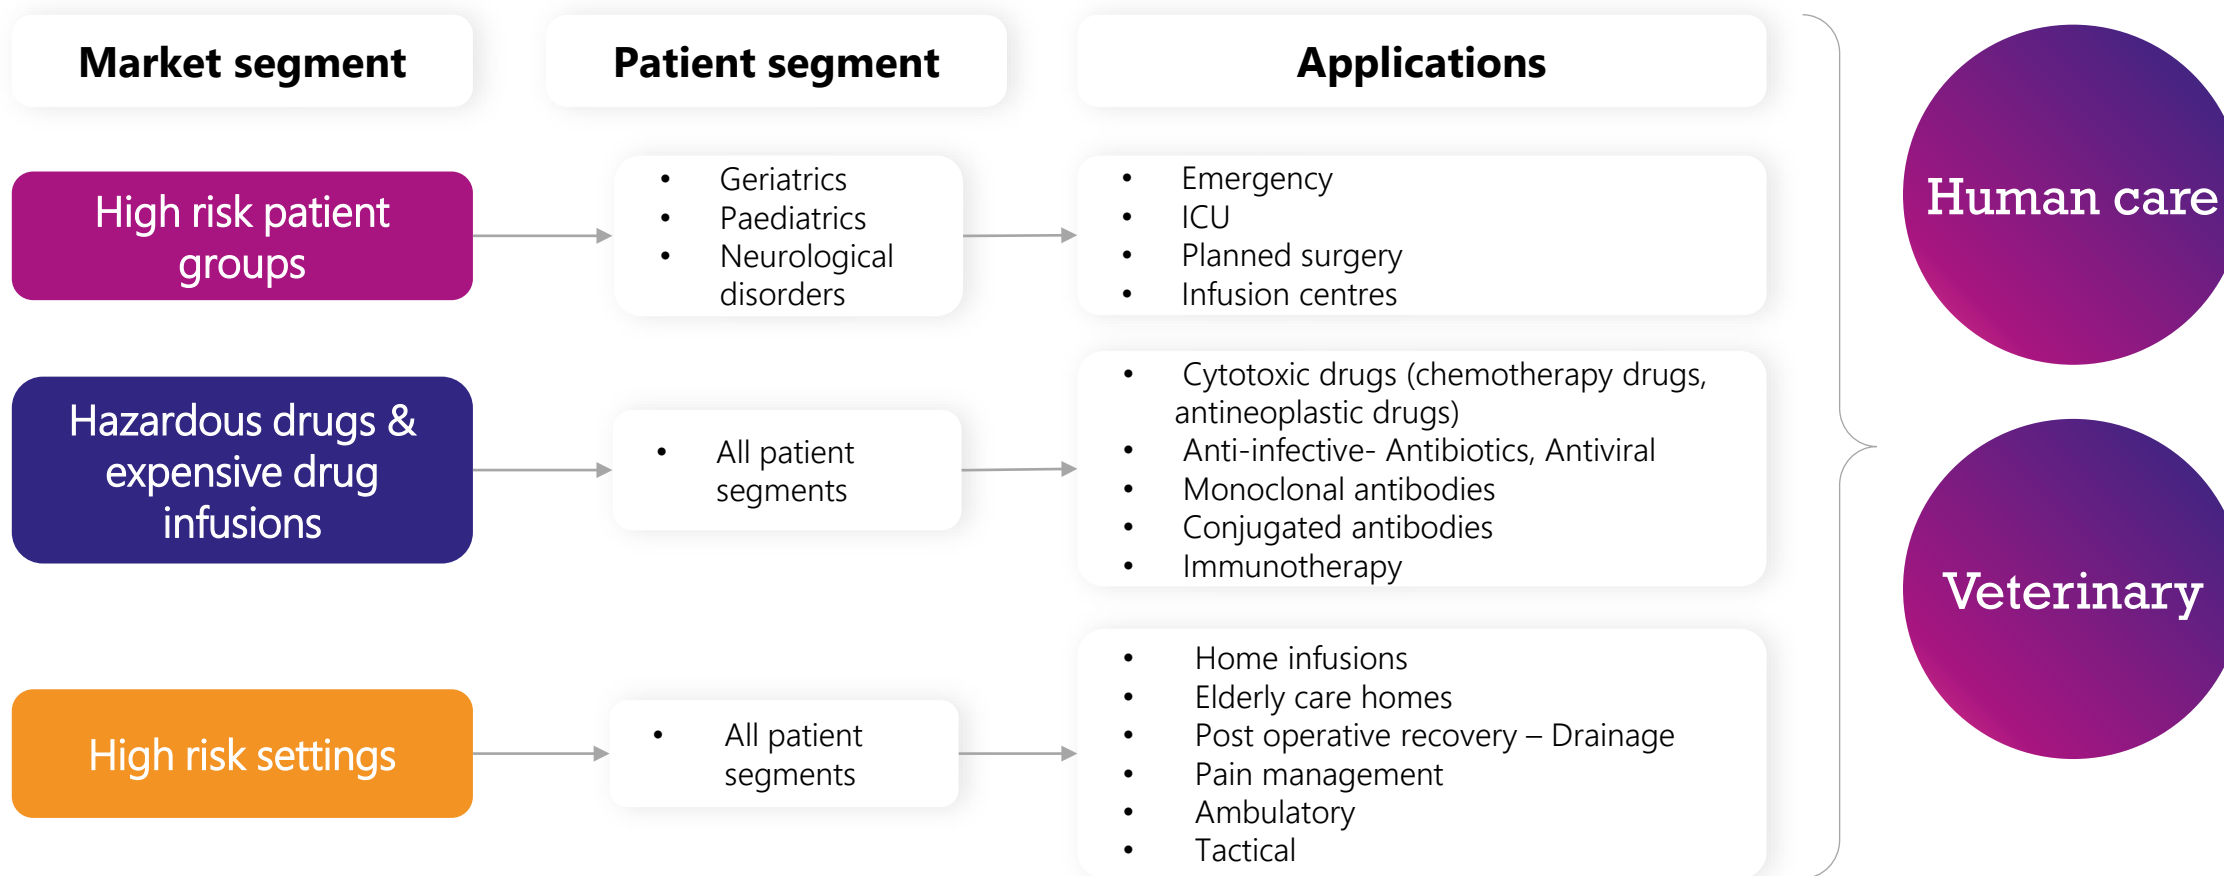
Market segment

Patient segment

Applications

High risk patient groups

- Geriatrics
- Paediatrics
- Neurological disorders

- Emergency
- ICU
- Planned surgery
- Infusion centres

Hazardous drugs & expensive drug infusions

- All patient segments

- Cytotoxic drugs (chemotherapy drugs, antineoplastic drugs)
- Anti-infective- Antibiotics, Antiviral
- Monoclonal antibodies
- Conjugated antibodies
- Immunotherapy

High risk settings

- All patient segments

- Home infusions
- Elderly care homes
- Post operative recovery – Drainage
- Pain management
- Ambulatory
- Tactical

Human care

Veterinary